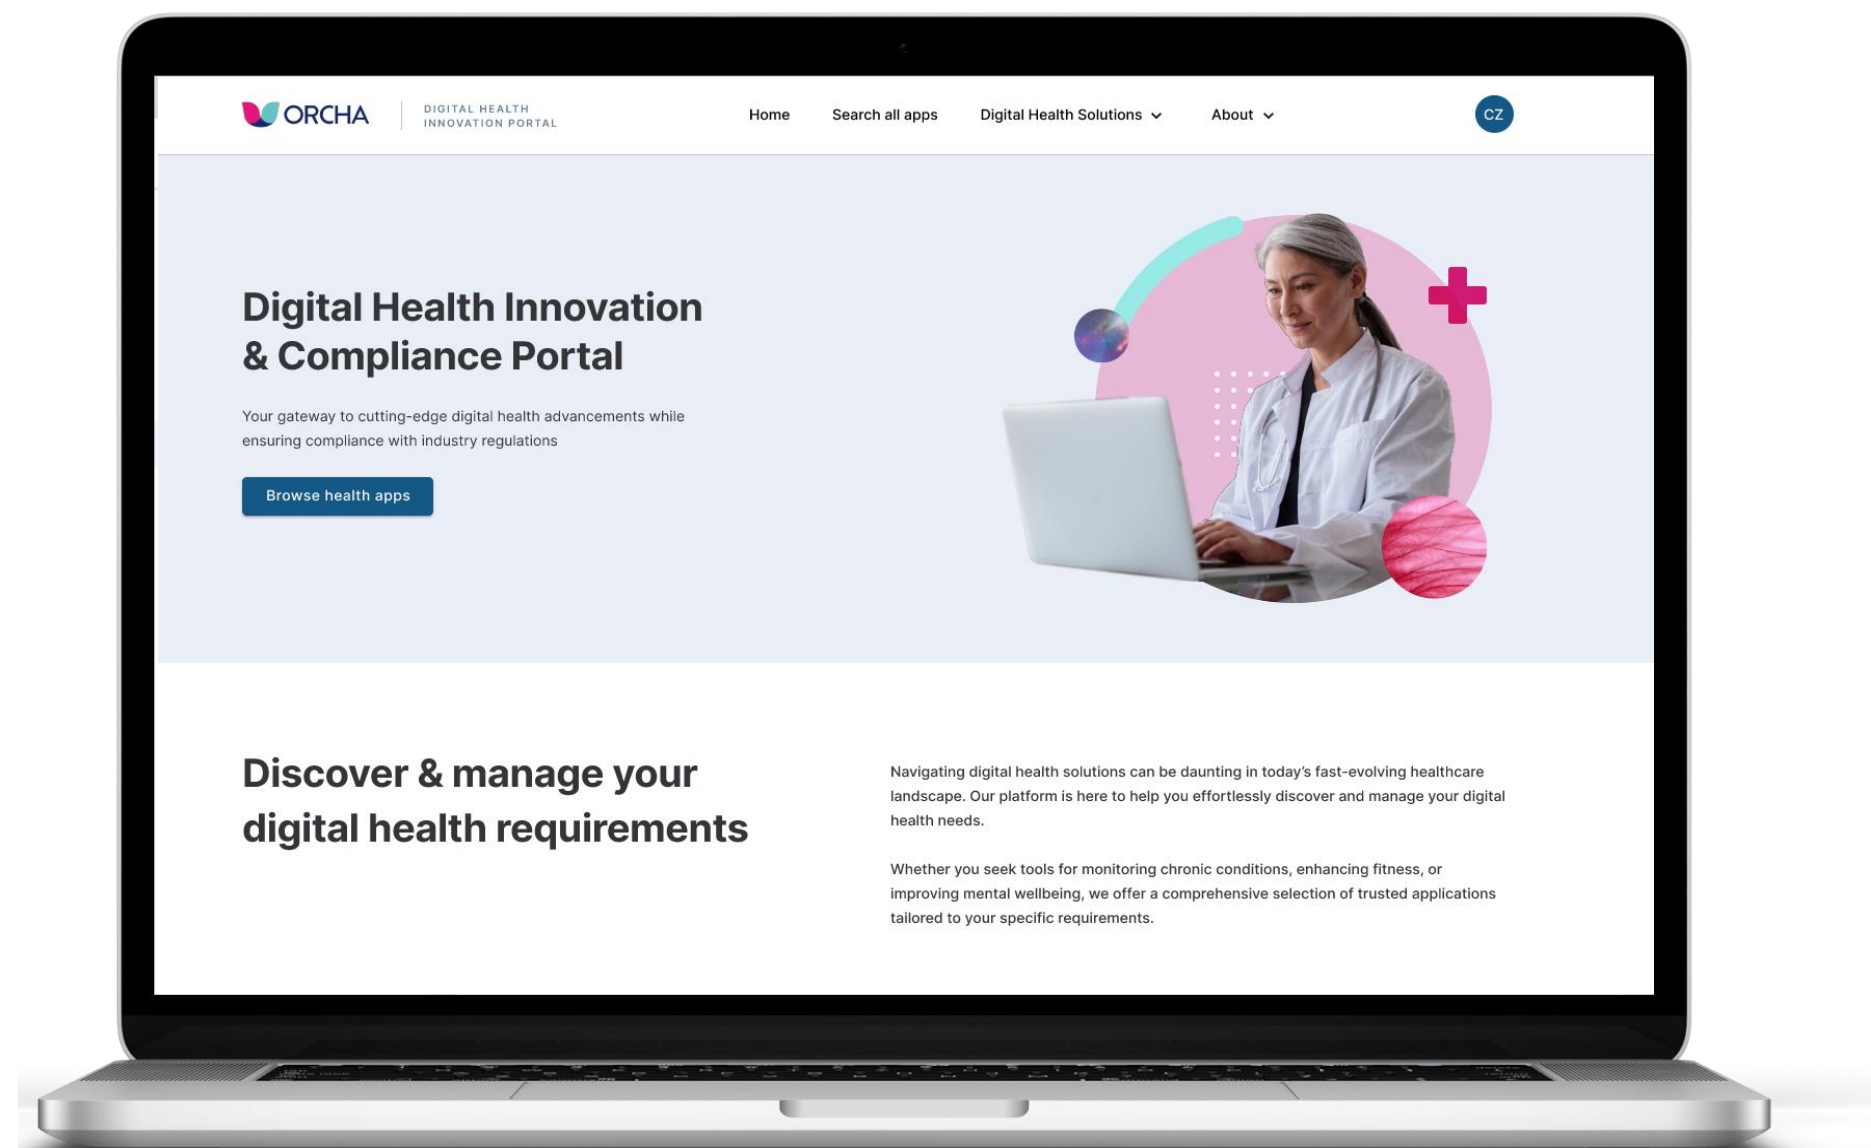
ORCHA

DIGITAL HEALTH INNOVATION PORTAL

Home Search all apps Digital Health Solutions About

CZ

Digital Health Innovation & Compliance Portal

Your gateway to cutting-edge digital health advancements while ensuring compliance with industry regulations

Browse health apps

Discover & manage your digital health requirements

Navigating digital health solutions can be daunting in today's fast-evolving healthcare landscape. Our platform is here to help you effortlessly discover and manage your digital health needs.

Whether you seek tools for monitoring chronic conditions, enhancing fitness, or improving mental wellbeing, we offer a comprehensive selection of trusted applications tailored to your specific requirements.